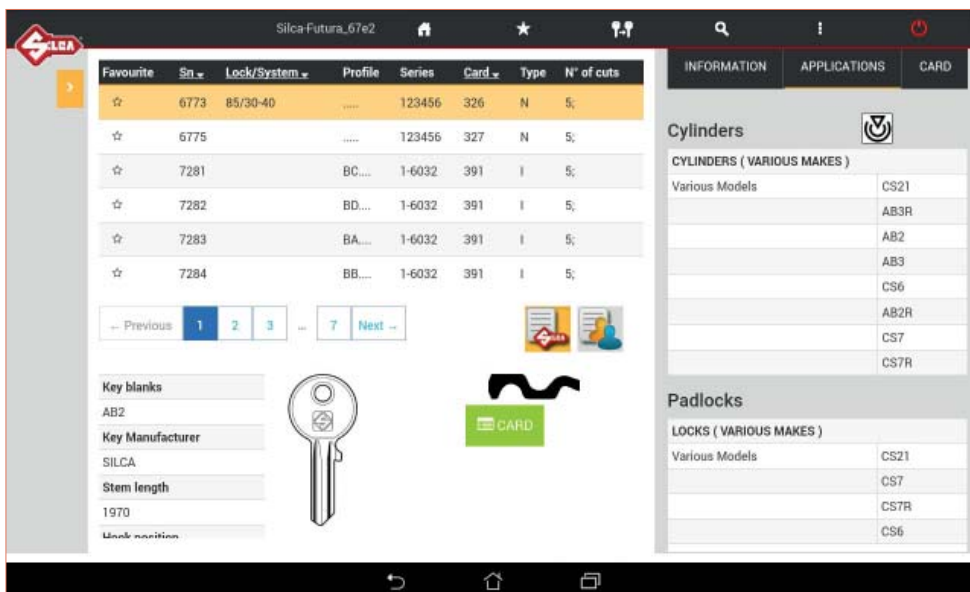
SILCA

Silca-Futura_67e2

| Favourite | Sn | Lock/System | Profile | Series | Card | Type | N° of cuts |
|---|---|---|---|---|---|---|---|
| ☆ | 6773 | 85/30-40 | ..... | 123456 | 326 | N | 5; |
| ☆ | 6775 | | ..... | 123456 | 327 | N | 5; |
| ☆ | 7281 | | BC.... | 1-6032 | 391 | I | 5; |
| ☆ | 7282 | | BD.... | 1-6032 | 391 | I | 5; |
| ☆ | 7283 | | BA.... | 1-6032 | 391 | I | 5; |
| ☆ | 7284 | | BB.... | 1-6032 | 391 | I | 5; |

← Previous 1 2 3 ... 7 Next →

Key blanks
AB2
Key Manufacturer
SILCA
Stem length
1970
Hook position

CARD

INFORMATION APPLICATIONS CARD

Cylinders

| CYLINDERS ( VARIOUS MAKES ) | |
|---|---|
| Various Models | CS21 |
| | AB3R |
| | AB2 |
| | AB3 |
| | CS6 |
| | AB2R |
| | CS7 |
| | CS7R |

Padlocks

| LOCKS ( VARIOUS MAKES ) | |
|---|---|
| Various Models | CS21 |
| | CS7 |
| | CS7R |
| | CS6 |